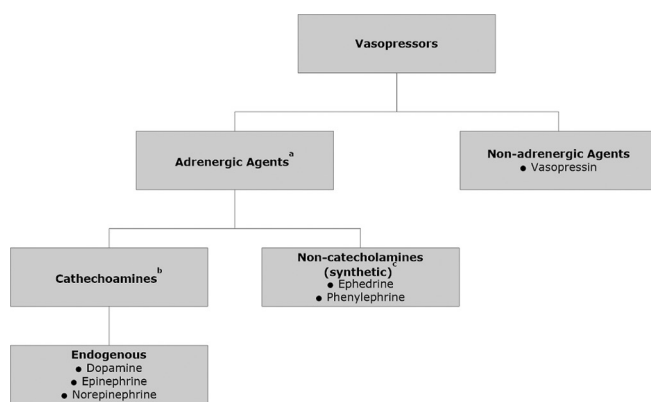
Vasopressors

Adrenergic Agents$^{a}$

Non-adrenergic Agents
● Vasopressin

Cathechoamines$^{b}$

Non-catecholamines (synthetic)$^{c}$
● Ephedrine
● Phenylephrine

Endogenous
● Dopamine
● Epinephrine
● Norepinephrine